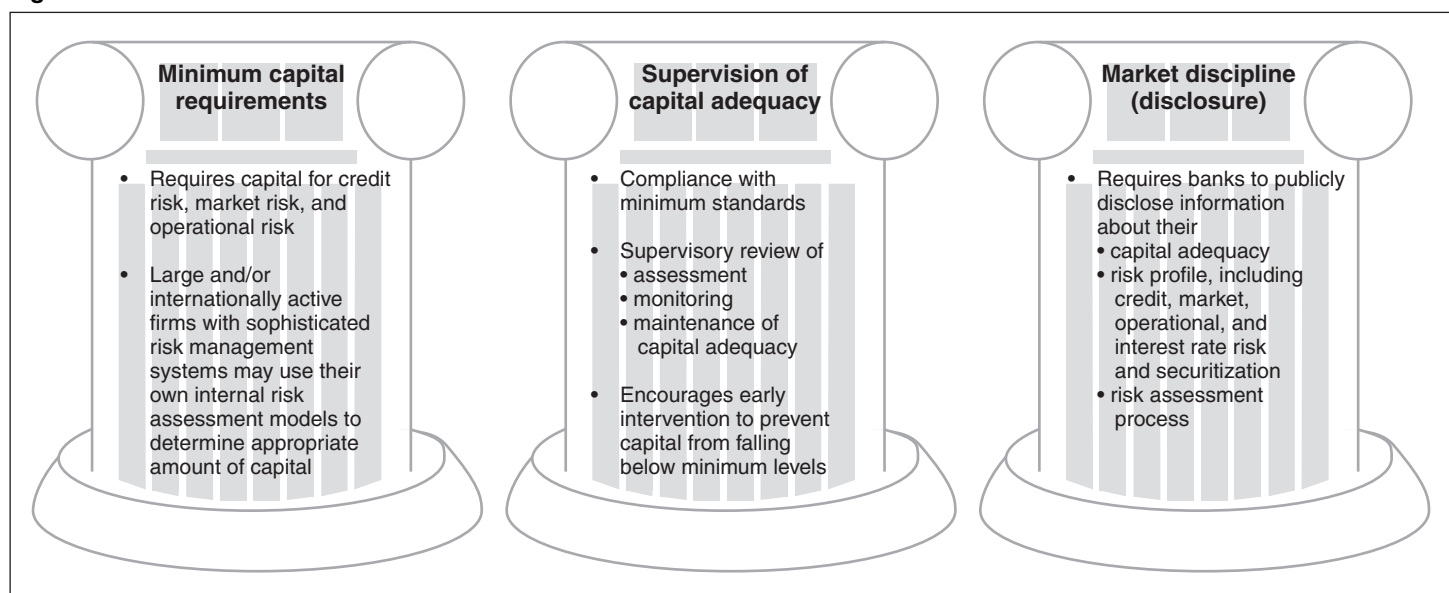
Minimum capital requirements

- Requires capital for credit risk, market risk, and operational risk
- Large and/or internationally active firms with sophisticated risk management systems may use their own internal risk assessment models to determine appropriate amount of capital

Supervision of capital adequacy

- Compliance with minimum standards
- Supervisory review of
  - assessment
  - monitoring
  - maintenance of capital adequacy
- Encourages early intervention to prevent capital from falling below minimum levels

Market discipline (disclosure)

- Requires banks to publicly disclose information about their
  - capital adequacy
  - risk profile, including credit, market, operational, and interest rate risk and securitization
  - risk assessment process